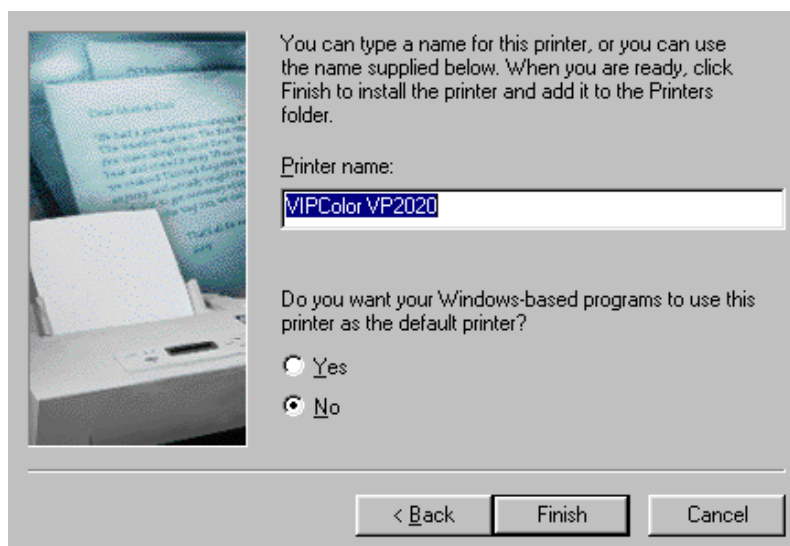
You can type a name for this printer, or you can use the name supplied below. When you are ready, click Finish to install the printer and add it to the Printers folder.

Printer name:

VIPColor VP2020

Do you want your Windows-based programs to use this printer as the default printer?

Yes

No

< Back

Finish

Cancel